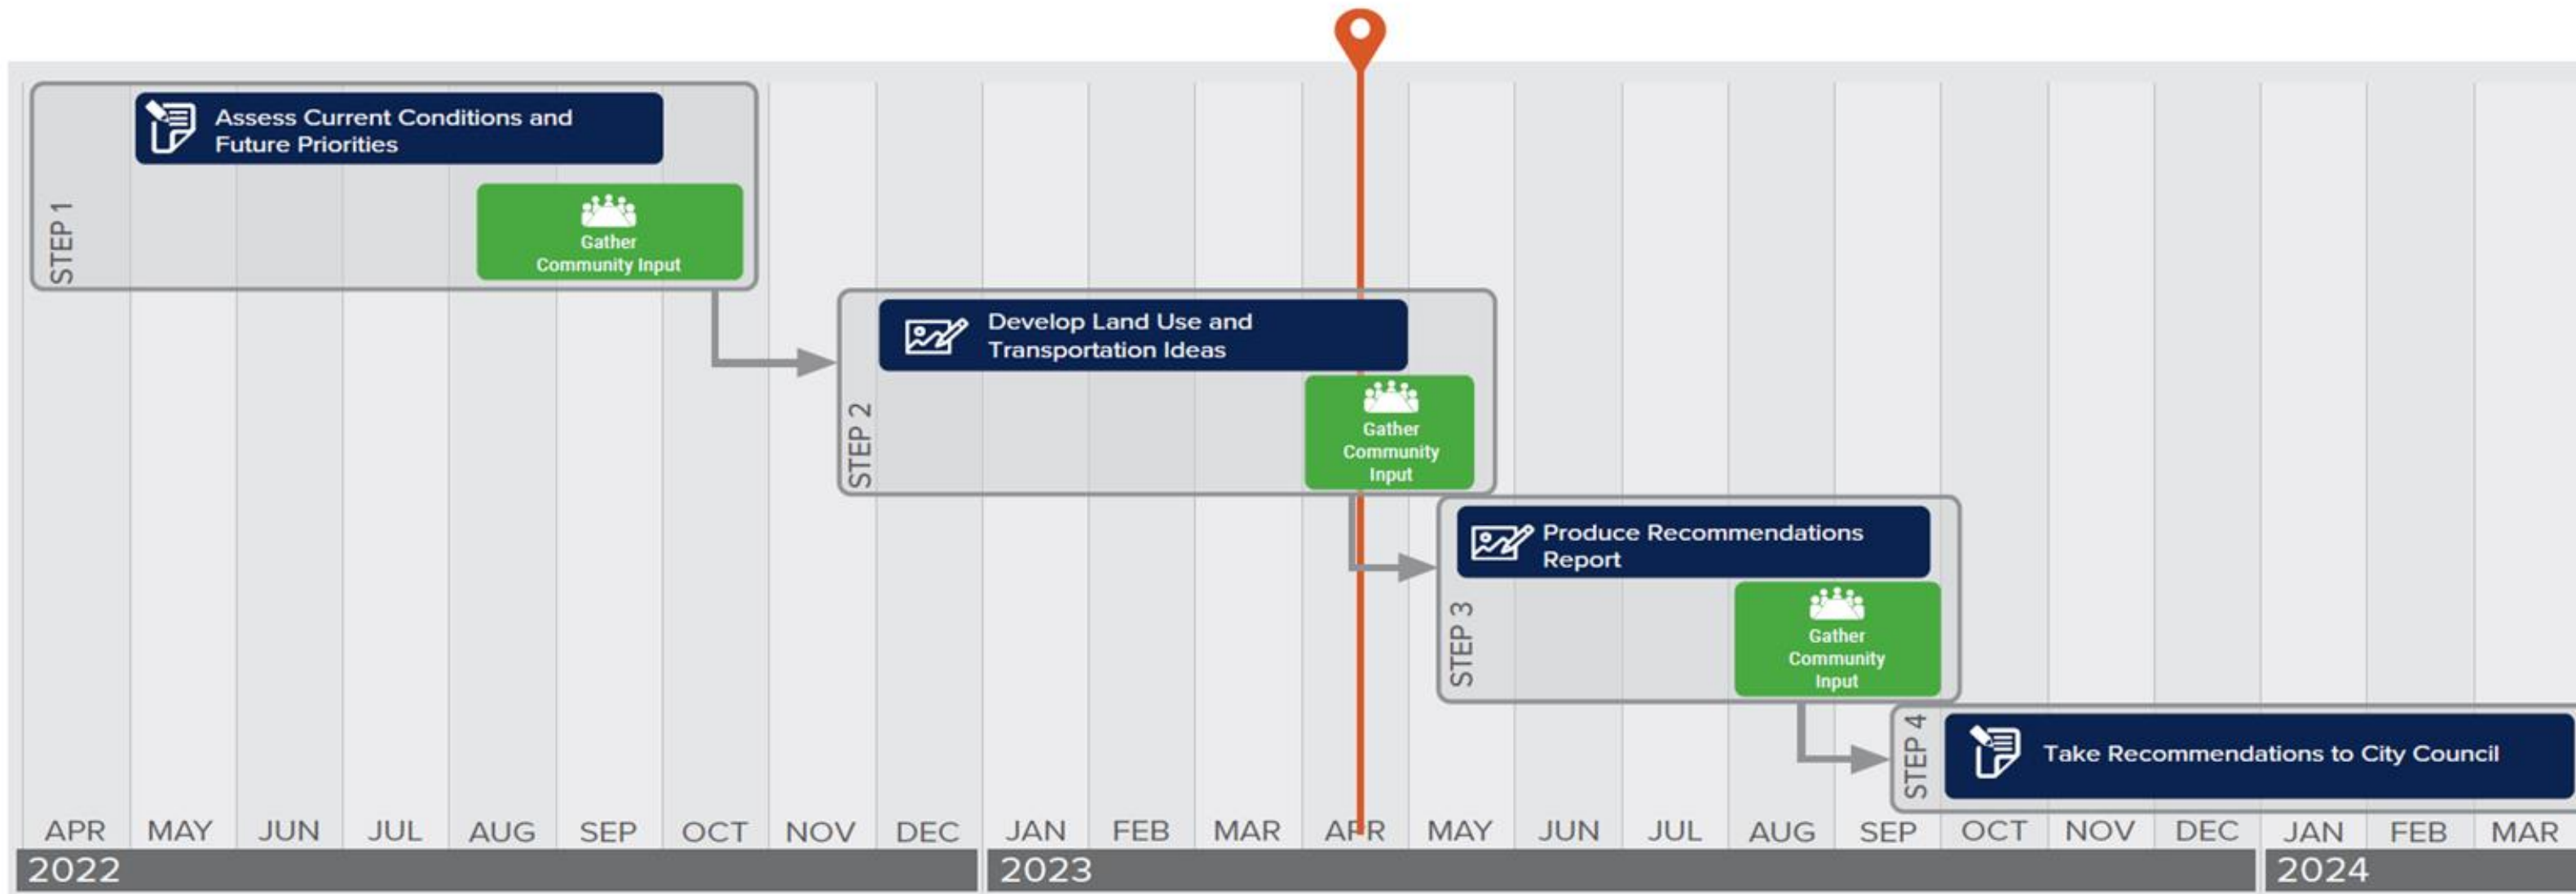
STEP 1
Assess Current Conditions and Future Priorities
Gather Community Input

STEP 2
Develop Land Use and Transportation Ideas
Gather Community Input

STEP 3
Produce Recommendations Report
Gather Community Input

STEP 4
Take Recommendations to City Council

APR MAY JUN JUL AUG SEP OCT NOV DEC JAN FEB MAR APR MAY JUN JUL AUG SEP OCT NOV DEC JAN FEB MAR
2022 2023 2024